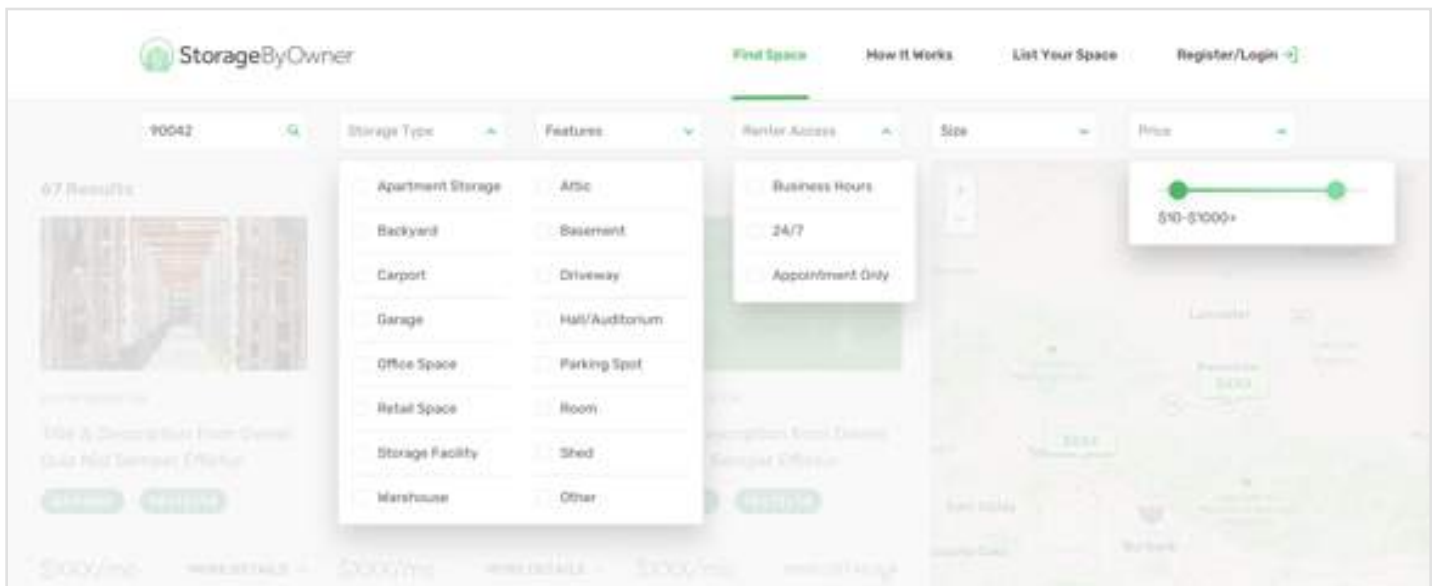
StorageByOwner

Find Space How It Works List Your Space Register/Login

90042

Storage Type

Features

Renter Access

Size

Price

67 Results

Apartment Storage
Attic
Backyard
Basement
Carport
Driveway
Garage
Hall/Auditorium
Office Space
Parking Spot
Retail Space
Room
Storage Facility
Shed
Warehouse
Other

Business Hours
24/7
Appointment Only

$10-$1000+

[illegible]